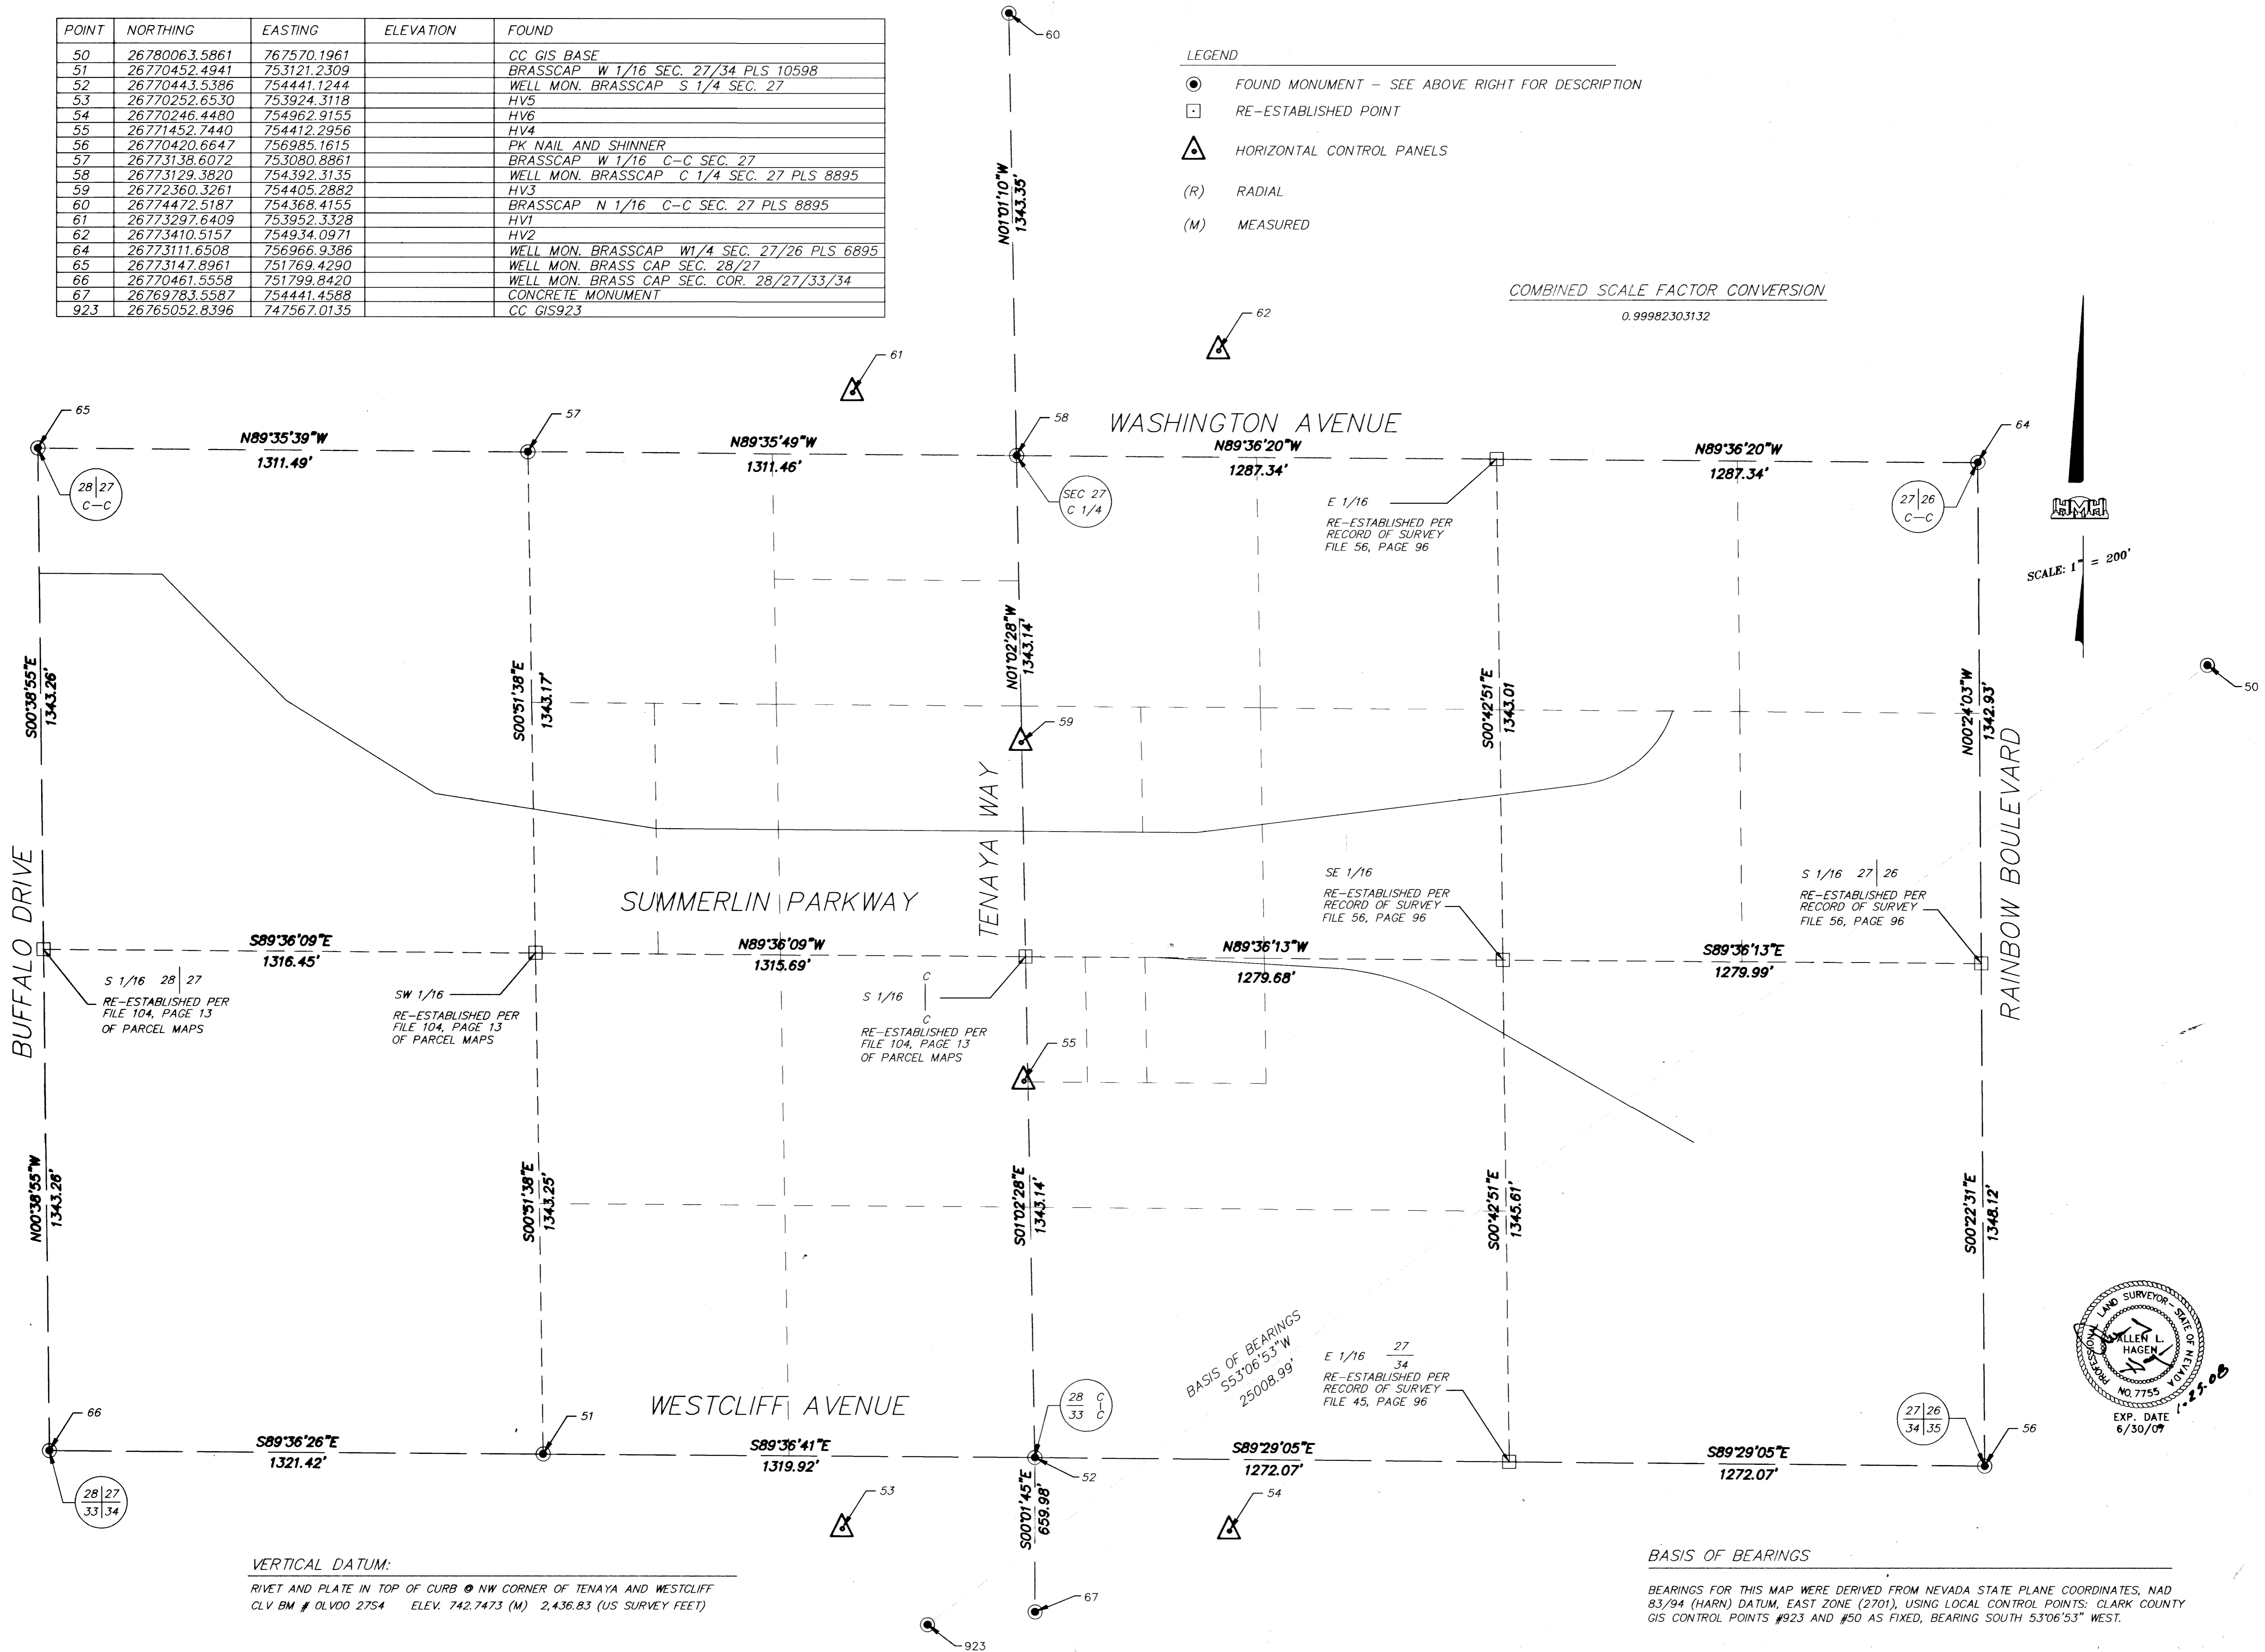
| POINT | NORTHING | EASTING | ELEVATION | FOUND |
|---|---|---|---|---|
| 50 | 26780063.5861 | 767570.1961 | | CC GIS BASE |
| 51 | 26770452.4941 | 753121.2309 | | BRASSCAP W 1/16 SEC. 27/34 PLS 10598 |
| 52 | 26770443.5386 | 754441.1244 | | WELL MON. BRASSCAP S 1/4 SEC. 27 |
| 53 | 26770252.6530 | 753924.3118 | | HV5 |
| 54 | 26770246.4480 | 754962.9155 | | HV6 |
| 55 | 26771452.7440 | 754412.2956 | | HV4 |
| 56 | 26770420.6647 | 756985.1615 | | PK NAIL AND SHINNER |
| 57 | 26773138.6072 | 753080.8861 | | BRASSCAP W 1/16 C-C SEC. 27 |
| 58 | 26773129.3820 | 754392.3135 | | WELL MON. BRASSCAP C 1/4 SEC. 27 PLS 8895 |
| 59 | 26772360.3261 | 754405.2882 | | HV3 |
| 60 | 26774472.5187 | 754368.4155 | | BRASSCAP N 1/16 C-C SEC. 27 PLS 8895 |
| 61 | 26773297.6409 | 753952.3328 | | HV1 |
| 62 | 26773410.5157 | 754934.0971 | | HV2 |
| 64 | 26773111.6508 | 756966.9386 | | WELL MON. BRASSCAP W1/4 SEC. 27/26 PLS 6895 |
| 65 | 26773147.8961 | 751769.4290 | | WELL MON. BRASS CAP SEC. 28/27 |
| 66 | 26770461.5558 | 751799.8420 | | WELL MON. BRASS CAP SEC. COR. 28/27/33/34 |
| 67 | 26769783.5587 | 754441.4588 | | CONCRETE MONUMENT |
| 923 | 26765052.8396 | 747567.0135 | | CC GIS923 |

LEGEND
FOUND MONUMENT – SEE ABOVE RIGHT FOR DESCRIPTION
RE-ESTABLISHED POINT
HORIZONTAL CONTROL PANELS
(R) RADIAL
(M) MEASURED

COMBINED SCALE FACTOR CONVERSION
0.99982303132

SCALE: 1" = 200'

60 61 62 65 57 58 64 59 50 55 66 51 52 53 54 56 67 923

N01°01'10"W 1343.35'
WASHINGTON AVENUE
N89°35'39"W 1311.49'
N89°35'49"W 1311.46'
N89°36'20"W 1287.34'
N89°36'20"W 1287.34'
28|27 C–C
SEC 27 C 1/4
27|26 C–C
E 1/16 RE-ESTABLISHED PER RECORD OF SURVEY FILE 56, PAGE 96
S00°38'55"E 1343.26'
S00°51'38"E 1343.17'
N01°02'28"W 1343.14'
S00°42'51"E 1343.01
N00°24'03"W 1342.93'
TENAYA WAY
RAINBOW BOULEVARD
BUFFALO DRIVE
SUMMERLIN PARKWAY
SE 1/16 RE-ESTABLISHED PER RECORD OF SURVEY FILE 56, PAGE 96
S 1/16 27|26 RE-ESTABLISHED PER RECORD OF SURVEY FILE 56, PAGE 96
S89°36'09"E 1316.45'
N89°36'09"W 1315.69'
N89°36'13"W 1279.68'
S89°36'13"E 1279.99'
S 1/16 28|27 RE-ESTABLISHED PER FILE 104, PAGE 13 OF PARCEL MAPS
SW 1/16 RE-ESTABLISHED PER FILE 104, PAGE 13 OF PARCEL MAPS
S 1/16 C|C RE-ESTABLISHED PER FILE 104, PAGE 13 OF PARCEL MAPS
N00°38'55"W 1343.26'
S00°51'38"E 1343.25'
S01°02'28"E 1343.14'
S00°42'51"E 1345.61'
S00°22'31"E 1348.12'
BASIS OF BEARINGS S53°06'53"W 25008.99'
E 1/16 27/34 RE-ESTABLISHED PER RECORD OF SURVEY FILE 45, PAGE 96
WESTCLIFF AVENUE
28 C 33 C
27|26 34|35
S89°36'26"E 1321.42'
S89°36'41"E 1319.92'
S89°29'05"E 1272.07'
S89°29'05"E 1272.07'
28|27 33|34
S00°01'45"E 659.98'

PROFESSIONAL LAND SURVEYOR STATE OF NEVADA ALLEN L. HAGEN NO.7755
EXP. DATE 6/30/09
1-25-08

VERTICAL DATUM:
RIVET AND PLATE IN TOP OF CURB @ NW CORNER OF TENAYA AND WESTCLIFF
CLV BM # OLVOO 2754 ELEV. 742.7473 (M) 2,436.83 (US SURVEY FEET)

BASIS OF BEARINGS
BEARINGS FOR THIS MAP WERE DERIVED FROM NEVADA STATE PLANE COORDINATES, NAD 83/94 (HARN) DATUM, EAST ZONE (2701), USING LOCAL CONTROL POINTS: CLARK COUNTY GIS CONTROL POINTS #923 AND #50 AS FIXED, BEARING SOUTH 53°06'53" WEST.